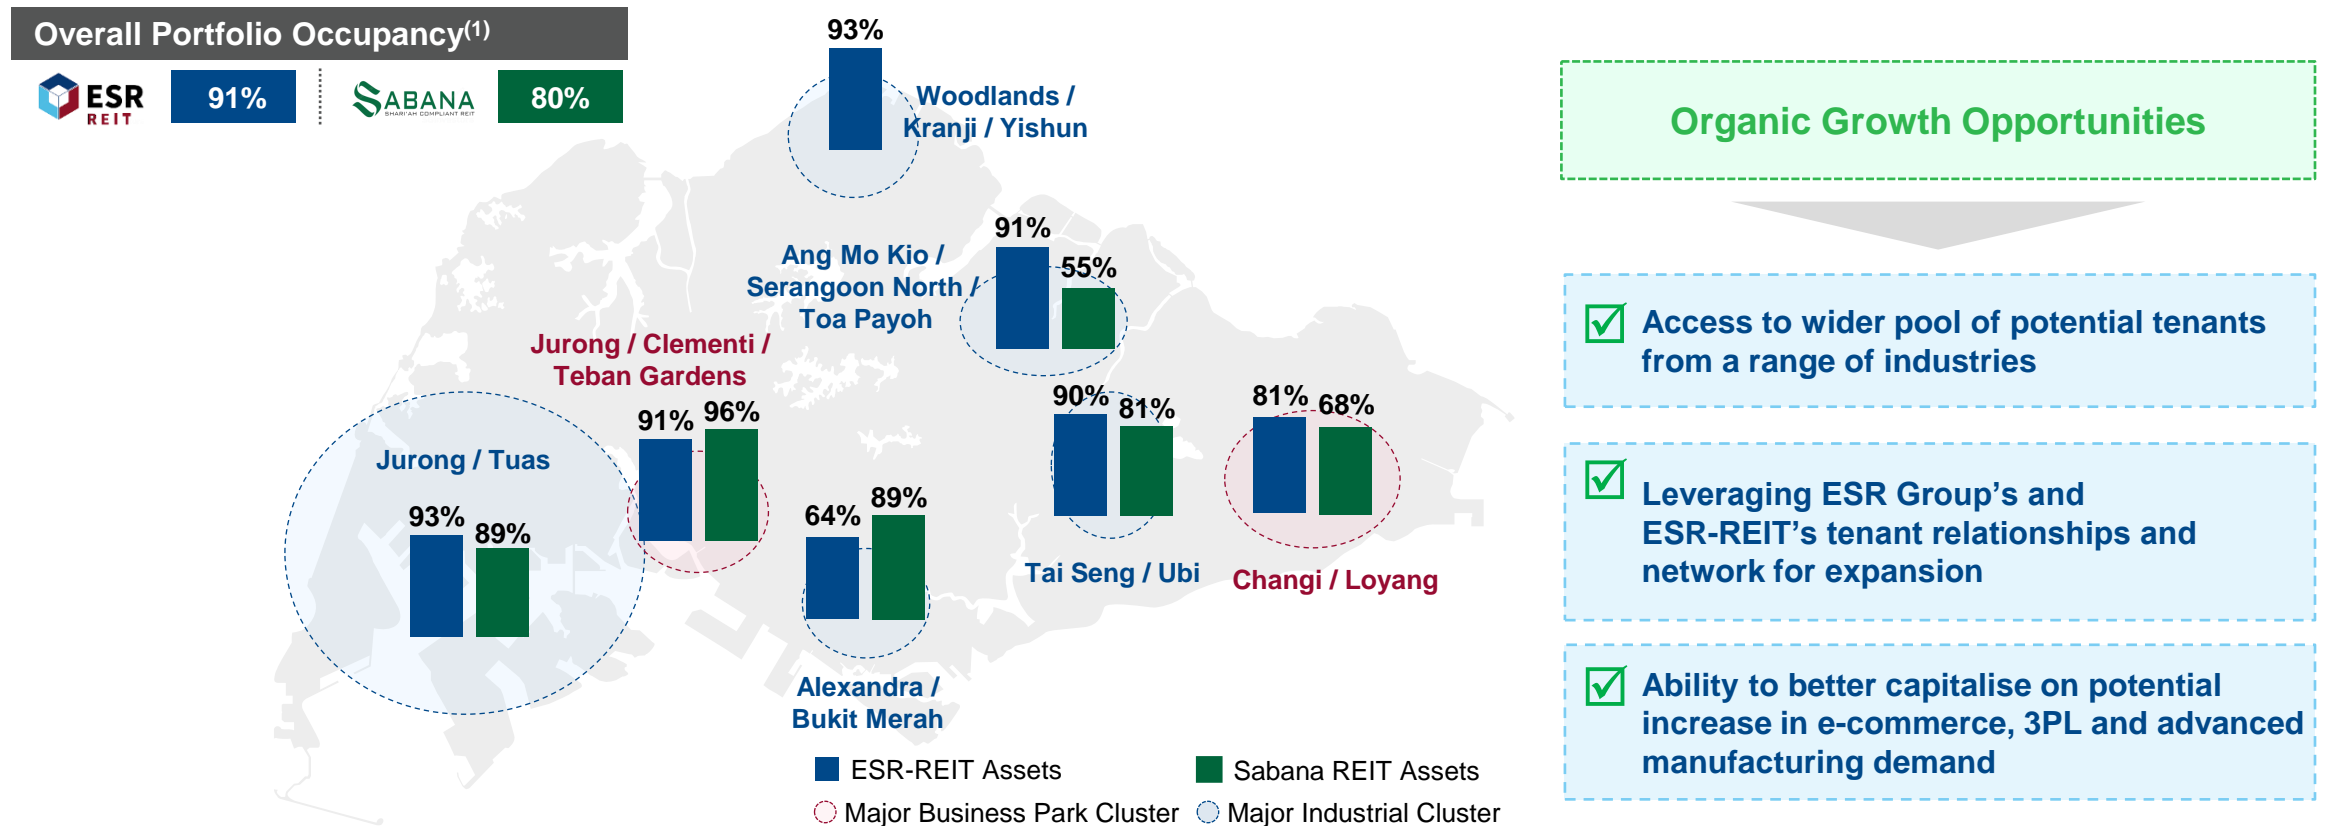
Overall Portfolio Occupancy$^{(1)}$

ESR REIT 91%

SABANA SHARI'AH COMPLIANT REIT 80%

93%

Woodlands / Kranji / Yishun

91% 55%

Ang Mo Kio / Serangoon North / Toa Payoh

Jurong / Clementi / Teban Gardens

91% 96%

90% 81%

81% 68%

Jurong / Tuas

93% 89%

64% 89%

Tai Seng / Ubi

Changi / Loyang

Alexandra / Bukit Merah

ESR-REIT Assets

Sabana REIT Assets

Major Business Park Cluster

Major Industrial Cluster

Organic Growth Opportunities

Access to wider pool of potential tenants from a range of industries

Leveraging ESR Group's and ESR-REIT's tenant relationships and network for expansion

Ability to better capitalise on potential increase in e-commerce, 3PL and advanced manufacturing demand